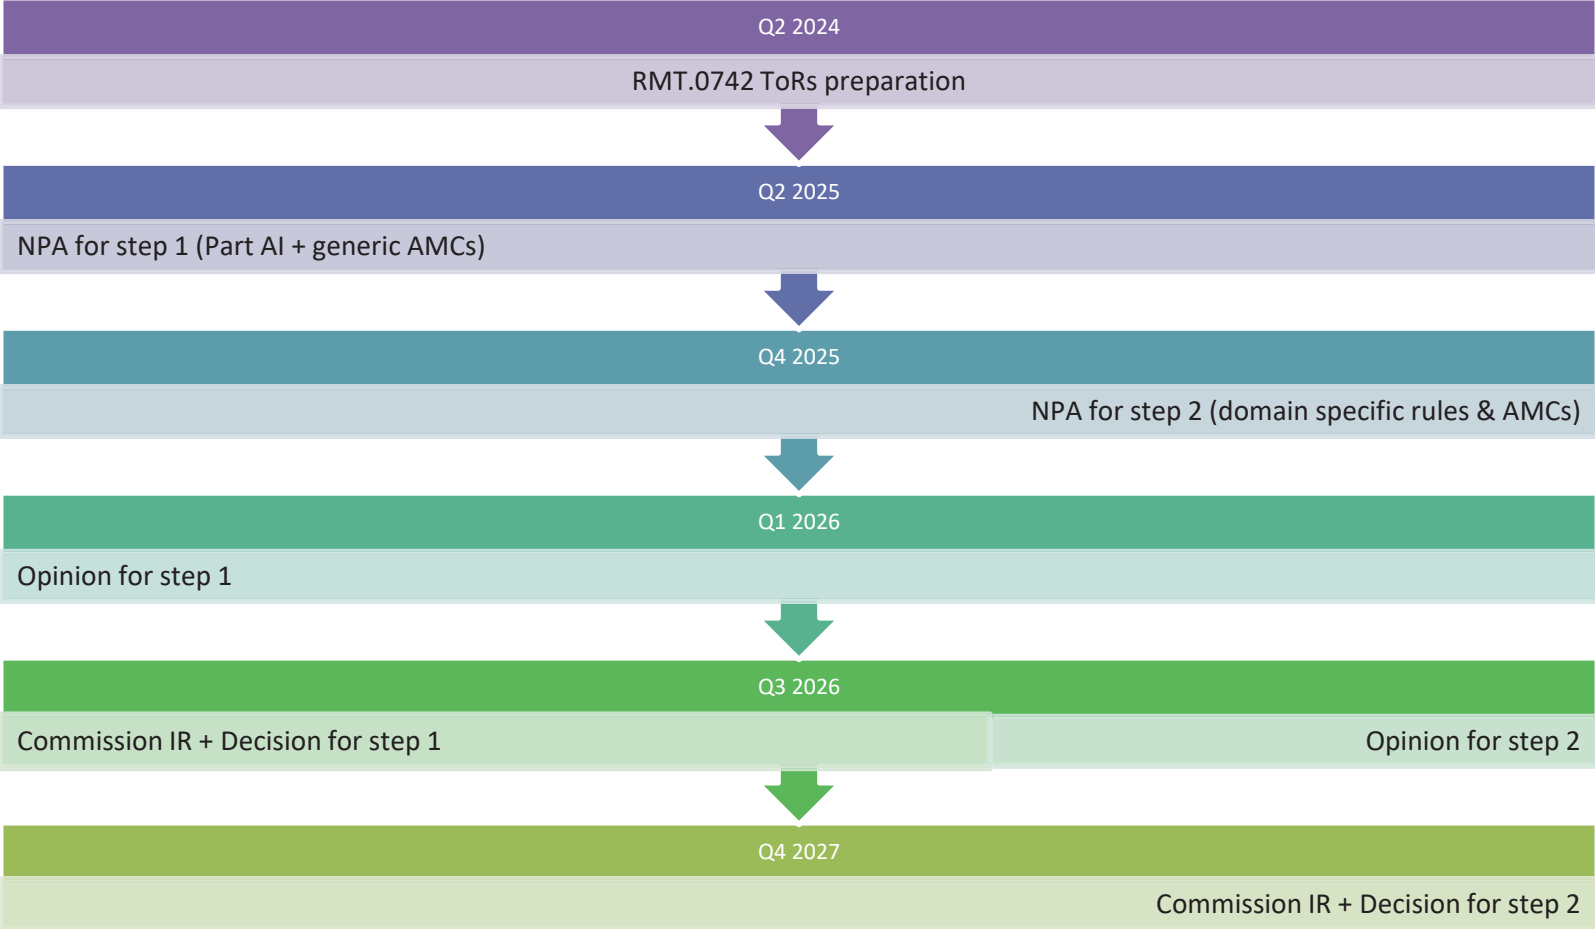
Q2 2024

RMT.0742 ToRs preparation

Q2 2025

NPA for step 1 (Part AI + generic AMCs)

Q4 2025

NPA for step 2 (domain specific rules & AMCs)

Q1 2026

Opinion for step 1

Q3 2026

Commission IR + Decision for step 1

Opinion for step 2

Q4 2027

Commission IR + Decision for step 2